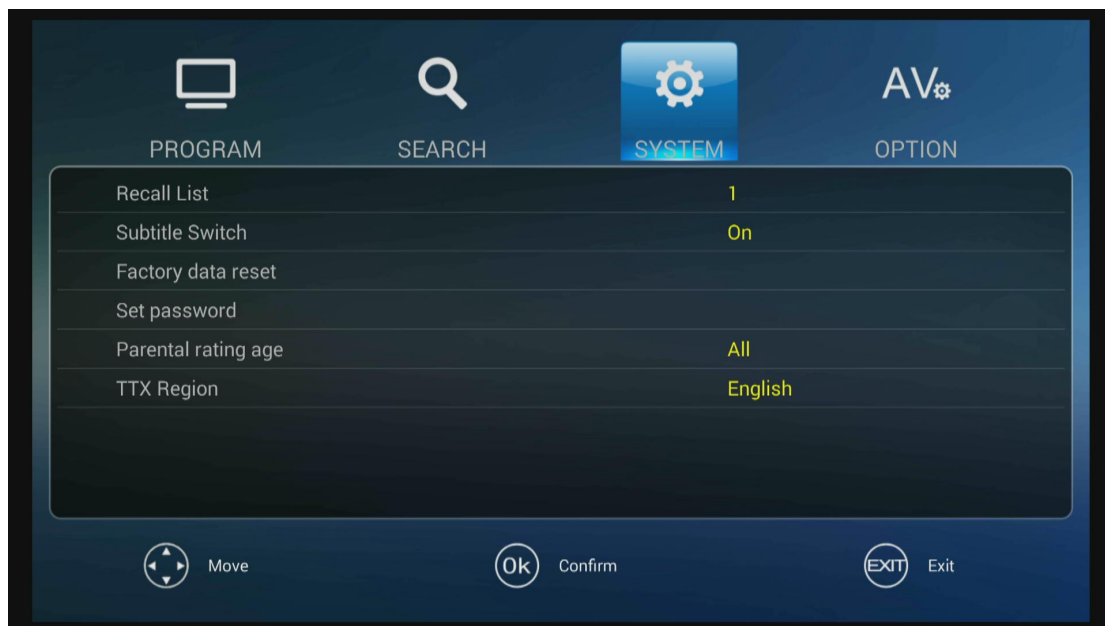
AV

PROGRAM SEARCH SYSTEM OPTION

| | |
|---|---|
| Recall List | 1 |
| Subtitle Switch | On |
| Factory data reset | |
| Set password | |
| Parental rating age | All |
| TTX Region | English |

Move Ok Confirm EXIT Exit